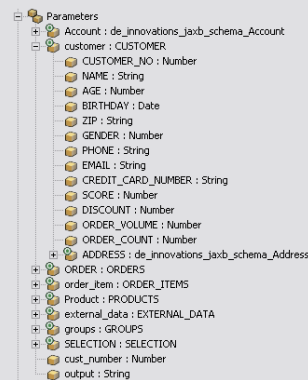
Parameters
Account : de_innovations_jaxb_schema_Account
customer : CUSTOMER
CUSTOMER_NO : Number
NAME : String
AGE : Number
BIRTHDAY : Date
ZIP : String
GENDER : Number
PHONE : String
EMAIL : String
CREDIT_CARD_NUMBER : String
SCORE : Number
DISCOUNT : Number
ORDER_VOLUME : Number
ORDER_COUNT : Number
ADDRESS : de_innovations_jaxb_schema_Address
ORDER : ORDERS
order_item : ORDER_ITEMS
Product : PRODUCTS
external_data : EXTERNAL_DATA
groups : GROUPS
SELECTION : SELECTION
cust_number : Number
output : String